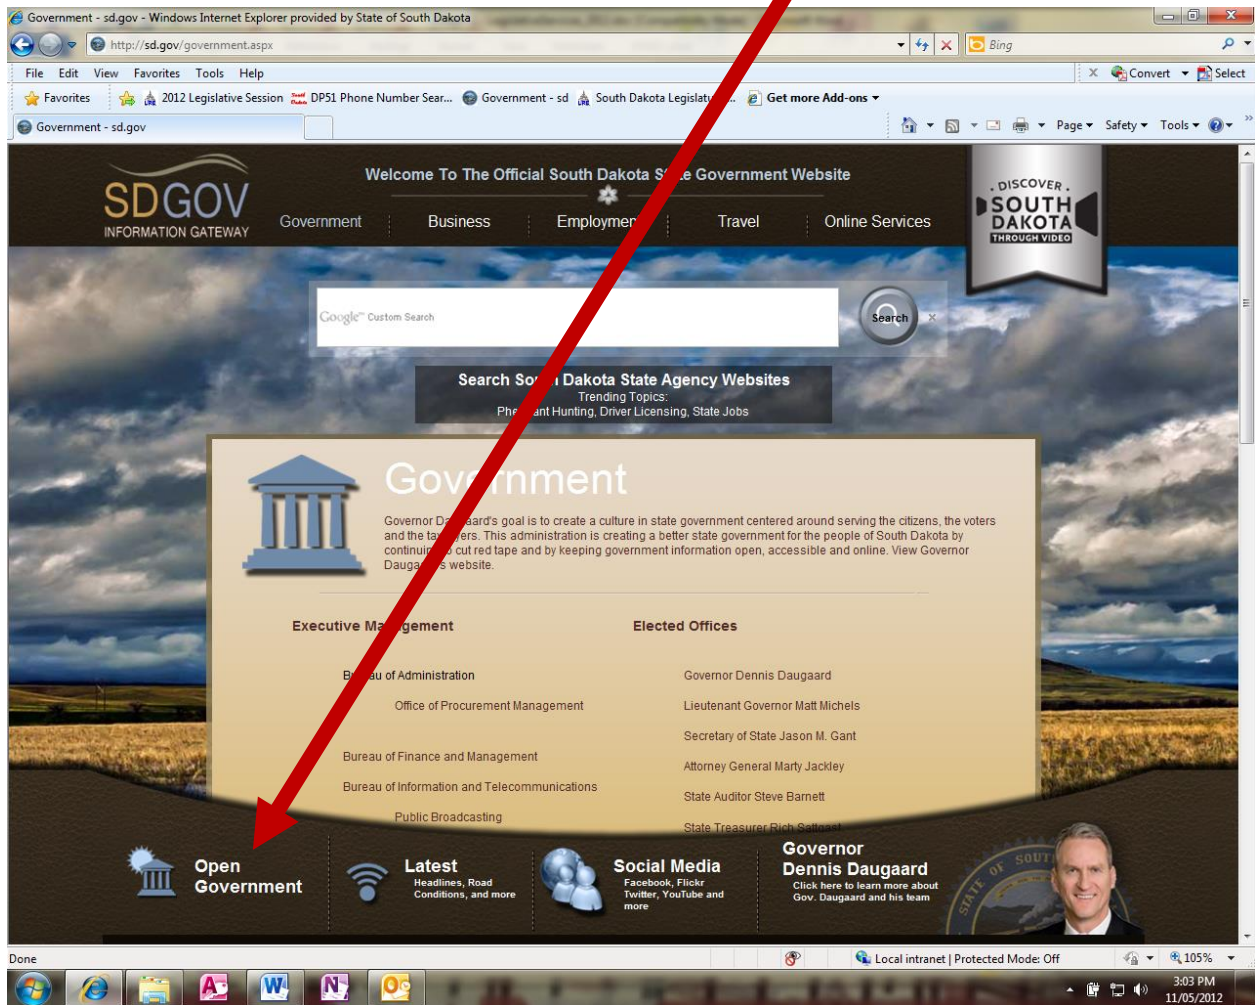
Government - sd.gov - Windows Internet Explorer provided by State of South Dakota

http://sd.gov/government.aspx

Bing

File Edit View Favorites Tools Help

Convert Select

Favorites 2012 Legislative Session DP51 Phone Number Sear... Government - sd South Dakota Legislatu... Get more Add-ons

Government - sd.gov

Page Safety Tools

SDGOV INFORMATION GATEWAY

Welcome To The Official South Dakota S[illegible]e Government Website

Government Business Employmen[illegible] Travel Online Services

DISCOVER SOUTH DAKOTA THROUGH VIDEO

Google Custom Search

Search

Search So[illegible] Dakota State Agency Websites
Trending Topics:
Phe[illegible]ant Hunting, Driver Licensing, State Jobs

Gov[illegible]nment

Governor Da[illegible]aard's goal is to create a culture in state government centered around serving the citizens, the voters and the ta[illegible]yers. This administration is creating a better state government for the people of South Dakota by continui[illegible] cut red tape and by keeping government information open, accessible and online. View Governor Dauga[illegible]s website.

Executive Ma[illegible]gement

B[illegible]u of Administration

Office of Procurement Management

Bureau of Finance and Management

Bureau of Information and Telecommunications

Public Broadcasting

Elected Offices

Governor Dennis Daugaard

Lieutenant Governor Matt Michels

Secretary of State Jason M. Gant

Attorney General Marty Jackley

State Auditor Steve Barnett

State Treasurer Rich Sattgast

Open Government

Latest
Headlines, Road Conditions, and more

Social Media
Facebook, Flickr Twitter, YouTube and more

Governor Dennis Daugaard
Click here to learn more about Gov. Daugaard and his team

Done

Local intranet | Protected Mode: Off

105%

3:03 PM
11/05/2012